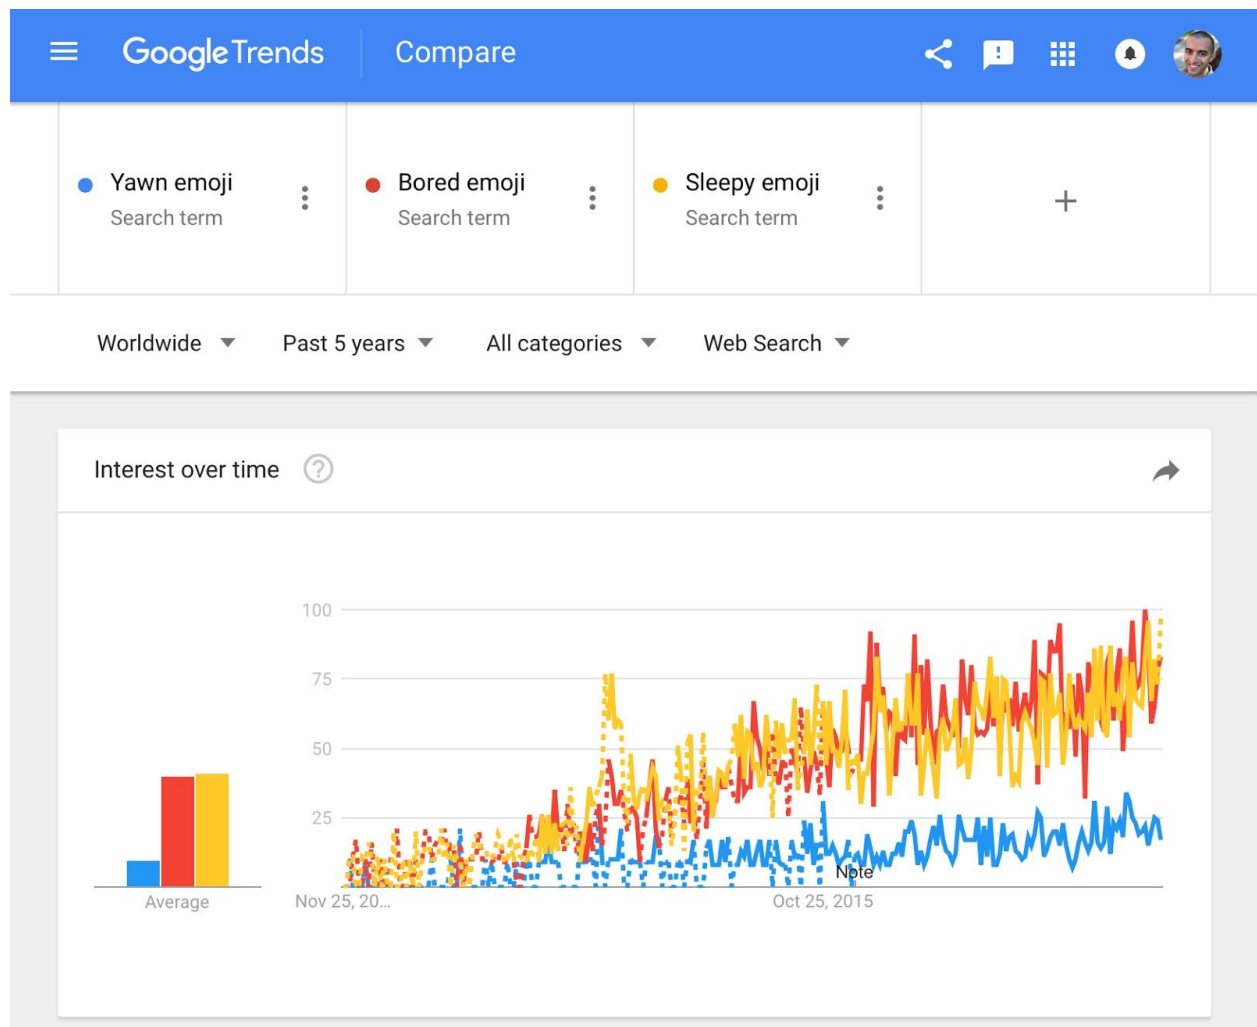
Google Trends Compare

Yawn emoji
Search term

Bored emoji
Search term

Sleepy emoji
Search term

+

Worldwide
Past 5 years
All categories
Web Search

Interest over time

100
75
50
25

Average

Nov 25, 20...
Oct 25, 2015

Note